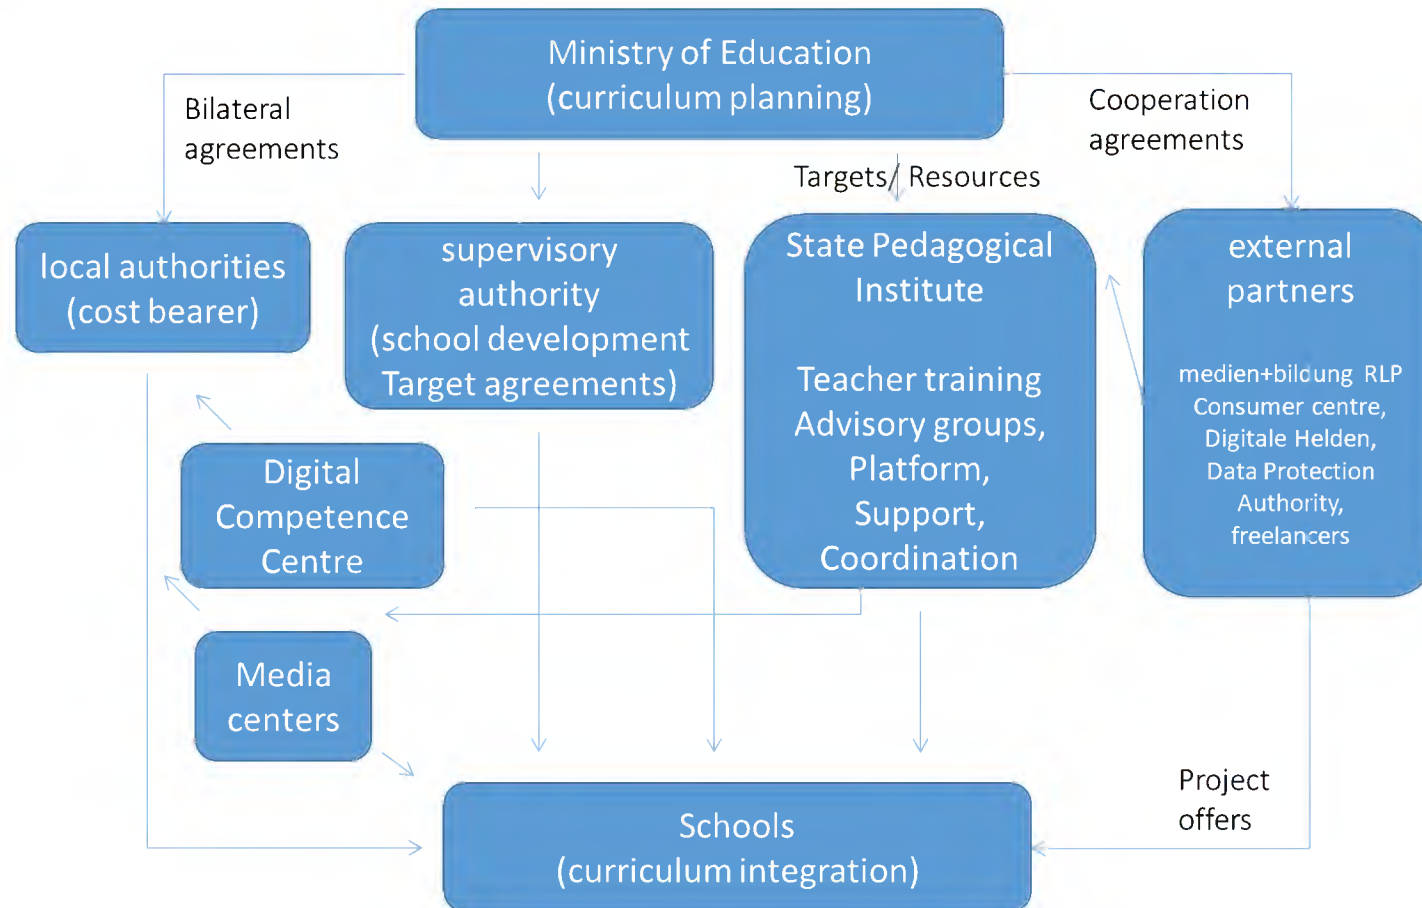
Ministry of Education
(curriculum planning)

Bilateral agreements

Cooperation agreements

Targets/ Resources

local authorities
(cost bearer)

supervisory authority
(school development
Target agreements)

State Pedagogical Institute

Teacher training
Advisory groups,
Platform,
Support,
Coordination

external partners

medien+bildung RLP
Consumer centre,
Digitale Helden,
Data Protection Authority,
freelancers

Digital Competence Centre

Media centers

Project offers

Schools
(curriculum integration)